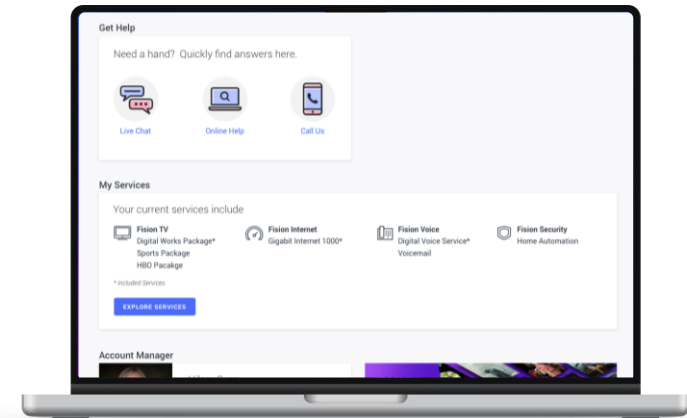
Get Help

Need a hand? Quickly find answers here.

Live Chat

Online Help

Call Us

My Services

Your current services include

Fision TV
Digital Works Package*
Sports Package
HBO Pacakge

Fision Internet
Gigabit Internet 1000*

Fision Voice
Digital Voice Service*
Voicemail

Fision Security
Home Automation

* Included Services

EXPLORE SERVICES

Account Manager

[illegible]